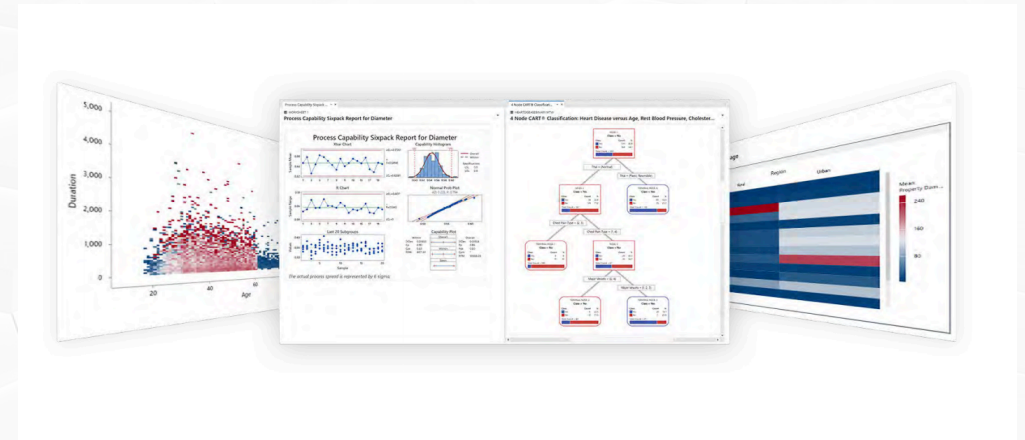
5,000
4,000
3,000
Duration
2,000
1,000
0
20
40
Age

Process Capability Sixpack Report for Diameter
Process Capability Sixpack Report for Diameter
Xbar Chart
Capability Histogram
R Chart
Normal Prob Plot
Last 25 Subgroups
Capability Plot
The actual process spread is represented by 6 sigma.

4 Node CART® Classification: Heart Disease versus Age, Rest Blood Pressure, Cholester...

Region
Urban
Rural
Mean Property Dam...
240
160
80